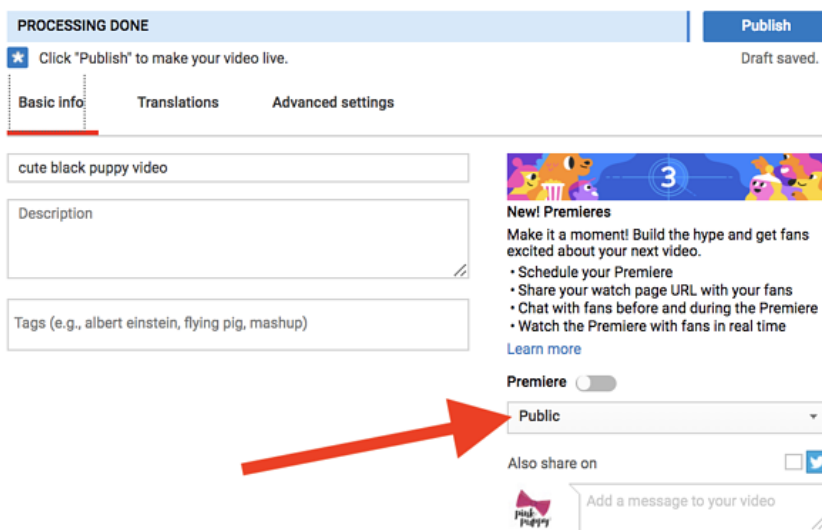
PROCESSING DONE

Publish

Click "Publish" to make your video live.

Draft saved.

Basic info

Translations

Advanced settings

cute black puppy video

Description

Tags (e.g., albert einstein, flying pig, mashup)

3

New! Premieres

Make it a moment! Build the hype and get fans excited about your next video.

• Schedule your Premiere
• Share your watch page URL with your fans
• Chat with fans before and during the Premiere
• Watch the Premiere with fans in real time

Learn more

Premiere

Public

Also share on

pink puppy

Add a message to your video